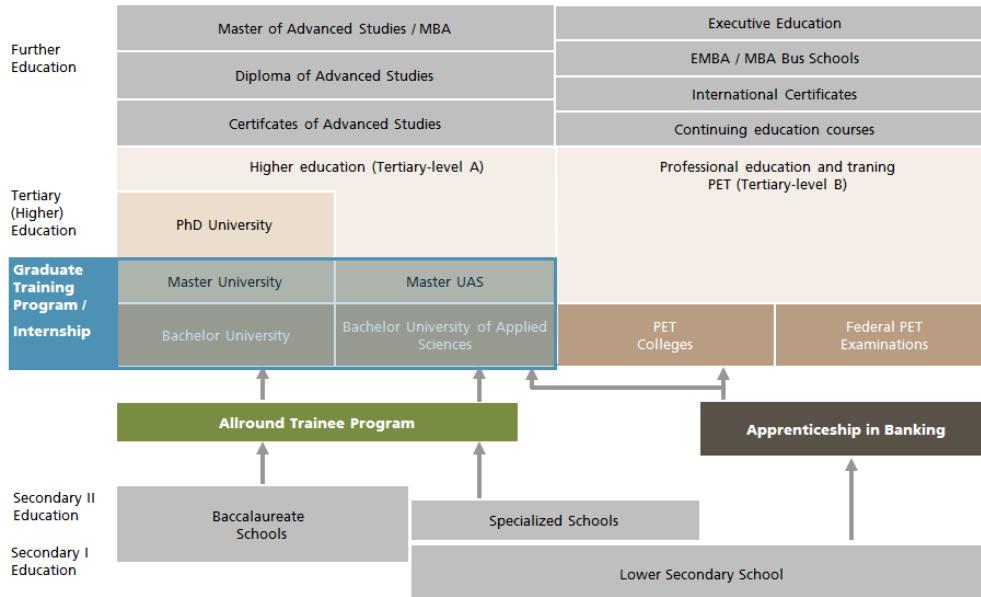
Further Education

Master of Advanced Studies / MBA

Diploma of Advanced Studies

Certifcates of Advanced Studies

Executive Education

EMBA / MBA Bus Schools

International Certificates

Continuing education courses

Tertiary (Higher) Education

Higher education (Tertiary-level A)

Professional education and traning PET (Tertiary-level B)

PhD University

Graduate Training Program / Internship

Master University

Master UAS

Bachelor University

Bachelor University of Applied Sciences

PET Colleges

Federal PET Examinations

Allround Trainee Program

Apprenticeship in Banking

Secondary II Education

Secondary I Education

Baccalaureate Schools

Specialized Schools

Lower Secondary School